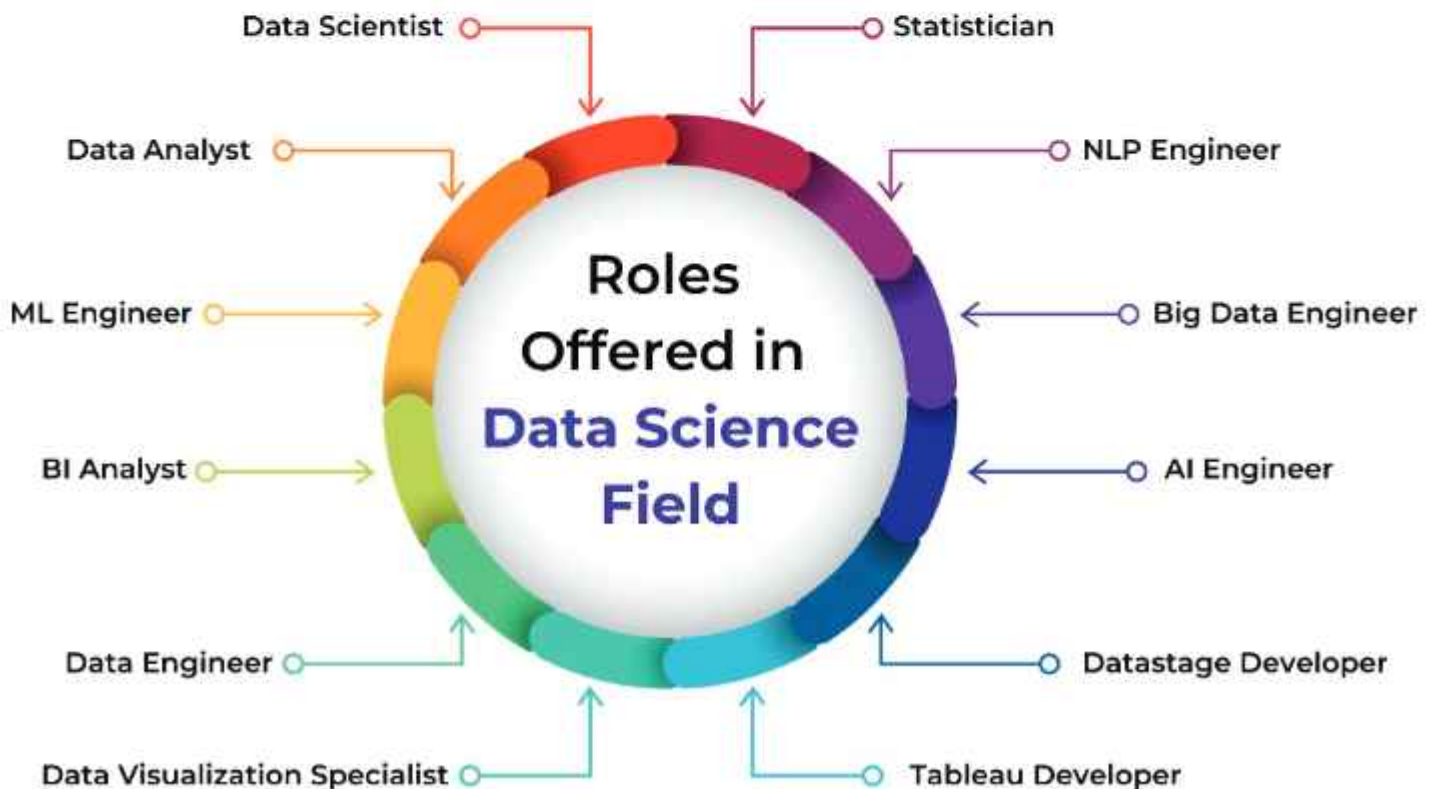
Data Scientist

Statistician

Data Analyst

NLP Engineer

ML Engineer

Roles Offered in Data Science Field

Big Data Engineer

BI Analyst

AI Engineer

Data Engineer

Datastage Developer

Data Visualization Specialist

Tableau Developer